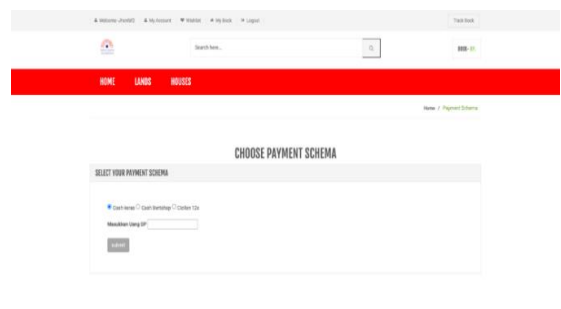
Welcome ufonda5 My Account Wishlist My Book Logout

Track Book

Search here...

$0.00 - (0)

HOME LANDS HOUSES

Home / Payment Schema

CHOOSE PAYMENT SCHEMA

SELECT YOUR PAYMENT SCHEMA

Cash keras Cash bertahap Cicilan 12x

Masukkan Uang DP

submit